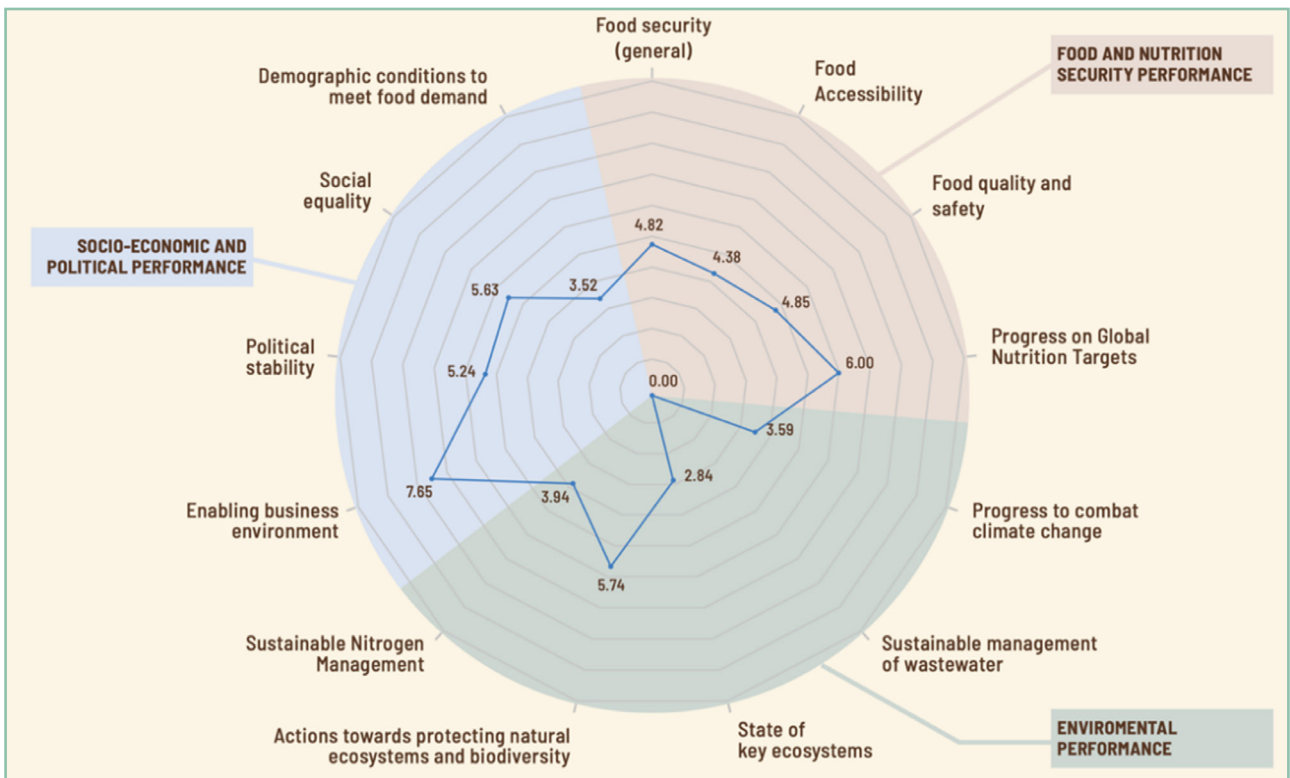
Food security (general)

Food Accessibility

FOOD AND NUTRITION SECURITY PERFORMANCE

Demographic conditions to meet food demand

Food quality and safety

Social equality

SOCIO-ECONOMIC AND POLITICAL PERFORMANCE

4.82

4.38

5.63

3.52

4.85

Progress on Global Nutrition Targets

Political stability

5.24

0.00

6.00

3.59

2.84

Enabling business environment

7.65

3.94

Progress to combat climate change

5.74

Sustainable Nitrogen Management

Sustainable management of wastewater

Actions towards protecting natural ecosystems and biodiversity

State of key ecosystems

ENVIROMENTAL PERFORMANCE